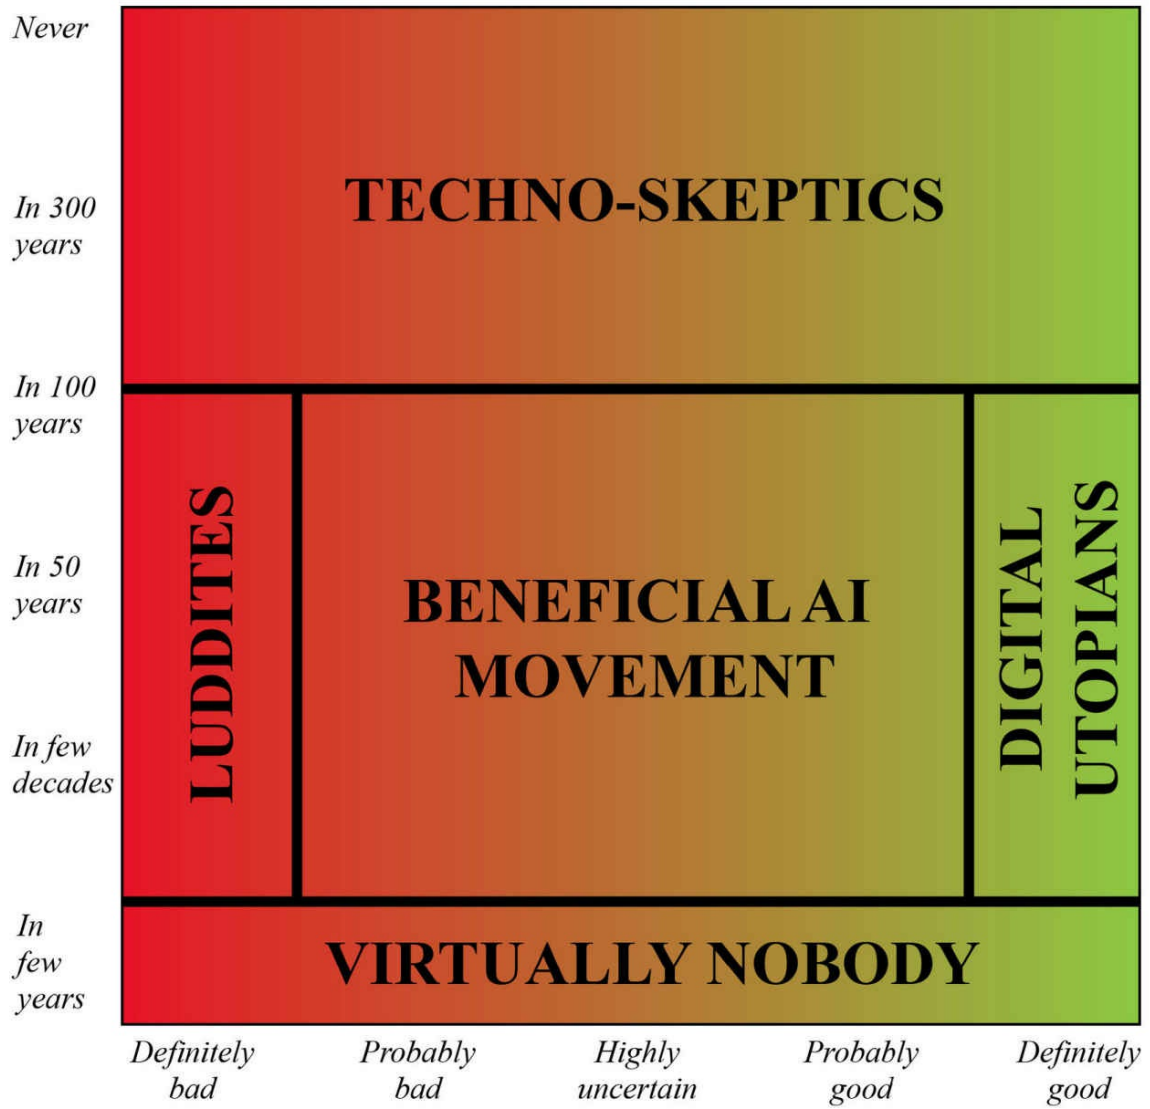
Never

In 300 years

In 100 years

In 50 years

In few decades

In few years

TECHNO-SKEPTICS

LUDDITES

BENEFICIAL AI MOVEMENT

DIGITAL UTOPIANS

VIRTUALLY NOBODY

Definitely bad

Probably bad

Highly uncertain

Probably good

Definitely good